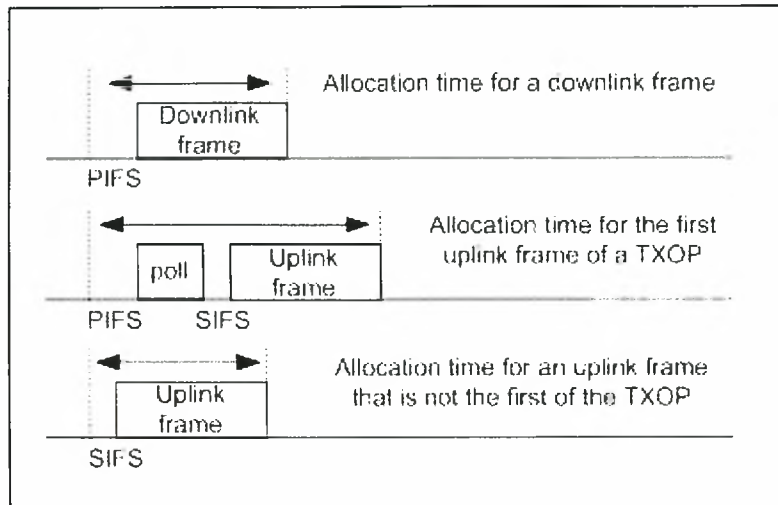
Allocation time for a cownlink frame

Downlink frame

PIFS

Allocation time for the first uplink frame of a TXOP

poll

Uplink frame

PIFS SIFS

Allocation time for an uplink frame that is not the first of the TXOP

Uplink frame

SIFS